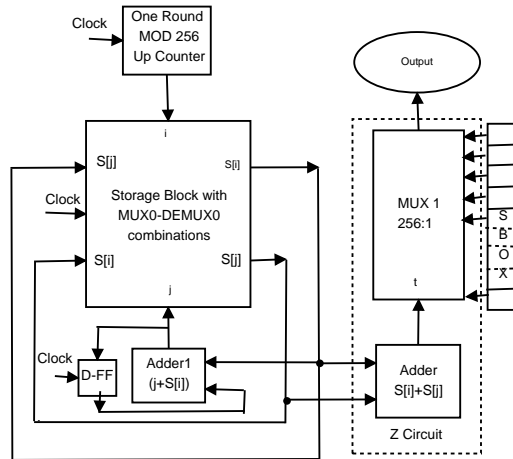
Clock

One Round MOD 256 Up Counter

Output

i

S[j]

S[i]

Clock

Storage Block with MUX0-DEMUX0 combinations

MUX 1 256:1

S

B

O

X

S[i]

S[j]

j

t

Clock

D-FF

Adder1 (j+S[i])

Adder S[i]+S[j]

Z Circuit